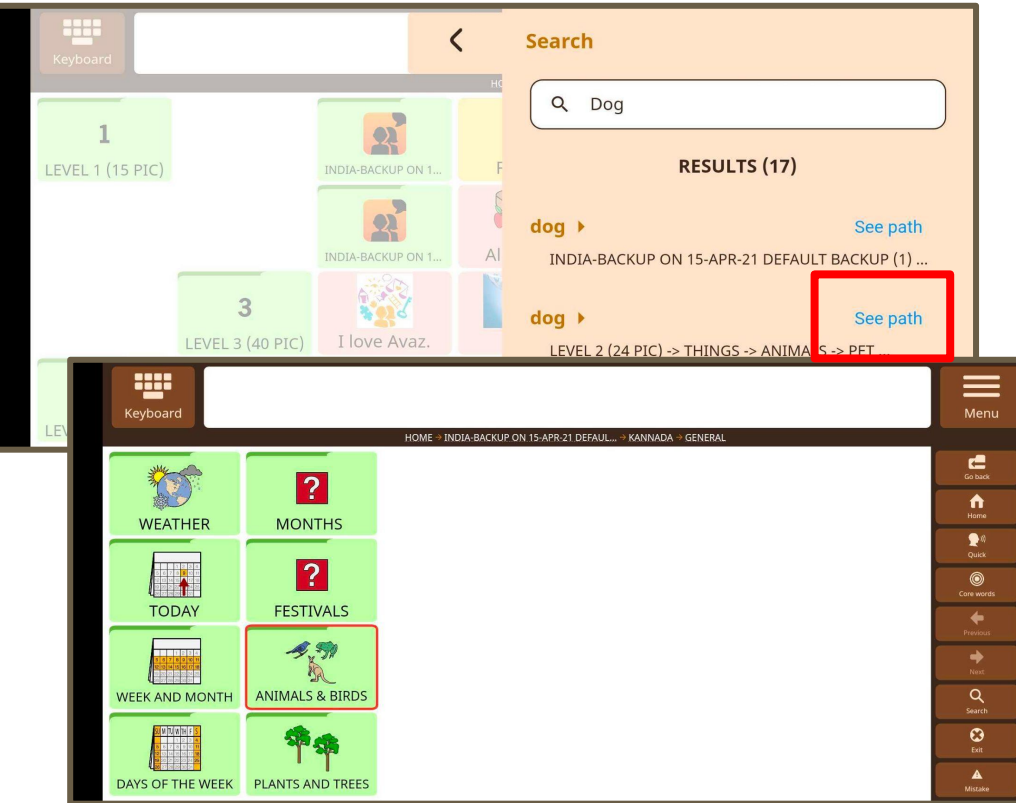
Keyboard

HO

1
LEVEL 1 (15 PIC)

INDIA-BACKUP ON 1...

F

INDIA-BACKUP ON 1...

Al

3
LEVEL 3 (40 PIC)

I love Avaz.

LEV

Search

Dog

RESULTS (17)

dog

See path

INDIA-BACKUP ON 15-APR-21 DEFAULT BACKUP (1) ...

dog

See path

LEVEL 2 (24 PIC) -> THINGS -> ANIMA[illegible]S -> PET ...

Keyboard

Menu

HOME → INDIA-BACKUP ON 15-APR-21 DEFAUL... → KANNADA → GENERAL

WEATHER

?
MONTHS

TODAY

?
FESTIVALS

WEEK AND MONTH

ANIMALS & BIRDS

DAYS OF THE WEEK

PLANTS AND TREES

Go back

Home

Quick

Core words

Previous

Next

Search

Exit

Mistake